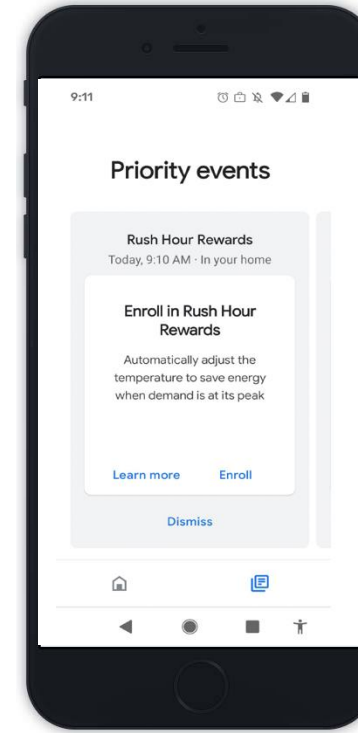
9:11

Priority events

Rush Hour Rewards
Today, 9:10 AM · In your home

Enroll in Rush Hour Rewards

Automatically adjust the temperature to save energy when demand is at its peak

Learn more

Enroll

Dismiss